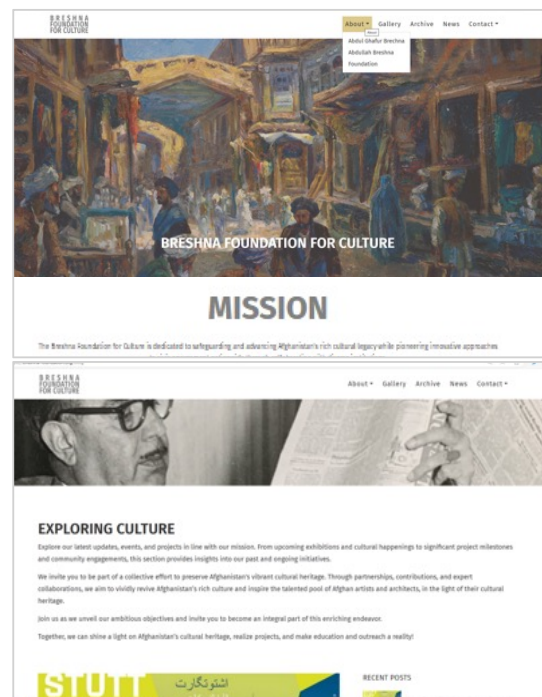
BRESHNA FOUNDATION FOR CULTURE

About ▾ Gallery Archive News Contact ▾

Abdul Ghafur Breshna
Abdullah Breshna
Foundation

BRESHNA FOUNDATION FOR CULTURE

MISSION

The Breshna Foundation for Culture is dedicated to safeguarding and advancing Afghanistan's rich cultural legacy while pioneering innovative approaches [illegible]

BRESHNA FOUNDATION FOR CULTURE

About ▾ Gallery Archive News Contact ▾

EXPLORING CULTURE

Explore our latest updates, events, and projects in line with our mission. From upcoming exhibitions and cultural happenings to significant project milestones and community engagements, this section provides insights into our past and ongoing initiatives.

We invite you to be part of a collective effort to preserve Afghanistan's vibrant cultural heritage. Through partnerships, contributions, and expert collaborations, we aim to vividly revive Afghanistan's rich culture and inspire the talented pool of Afghan artists and architects, in the light of their cultural heritage.

Join us as we unveil our ambitious objectives and invite you to become an integral part of this enriching endeavor.

Together, we can shine a light on Afghanistan's cultural heritage, realize projects, and make education and outreach a reality!

STUTT

اشتوتگارت

RECENT POSTS